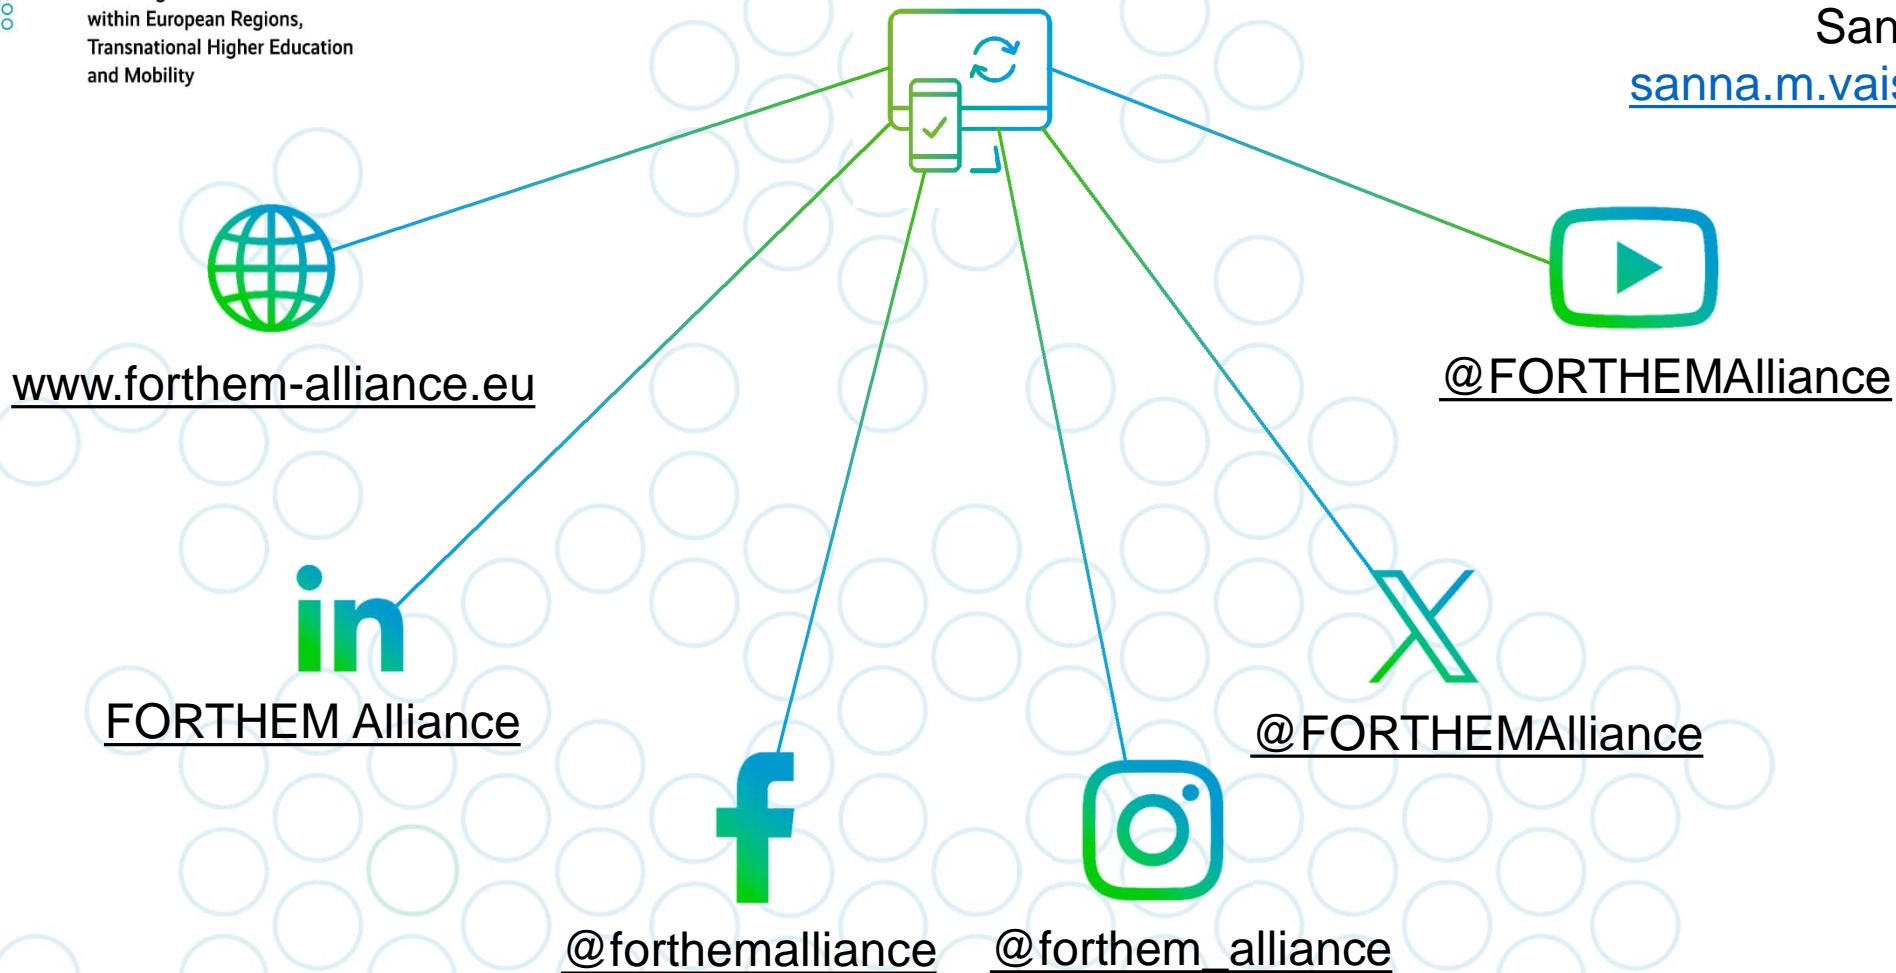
within European Regions, Transnational Higher Education and Mobility

San
sanna.m.vai

www.forthem-alliance.eu

@FORTHEMAlliance

FORTHEM Alliance

@FORTHEMAlliance

@forthemalliance

@forthem_alliance